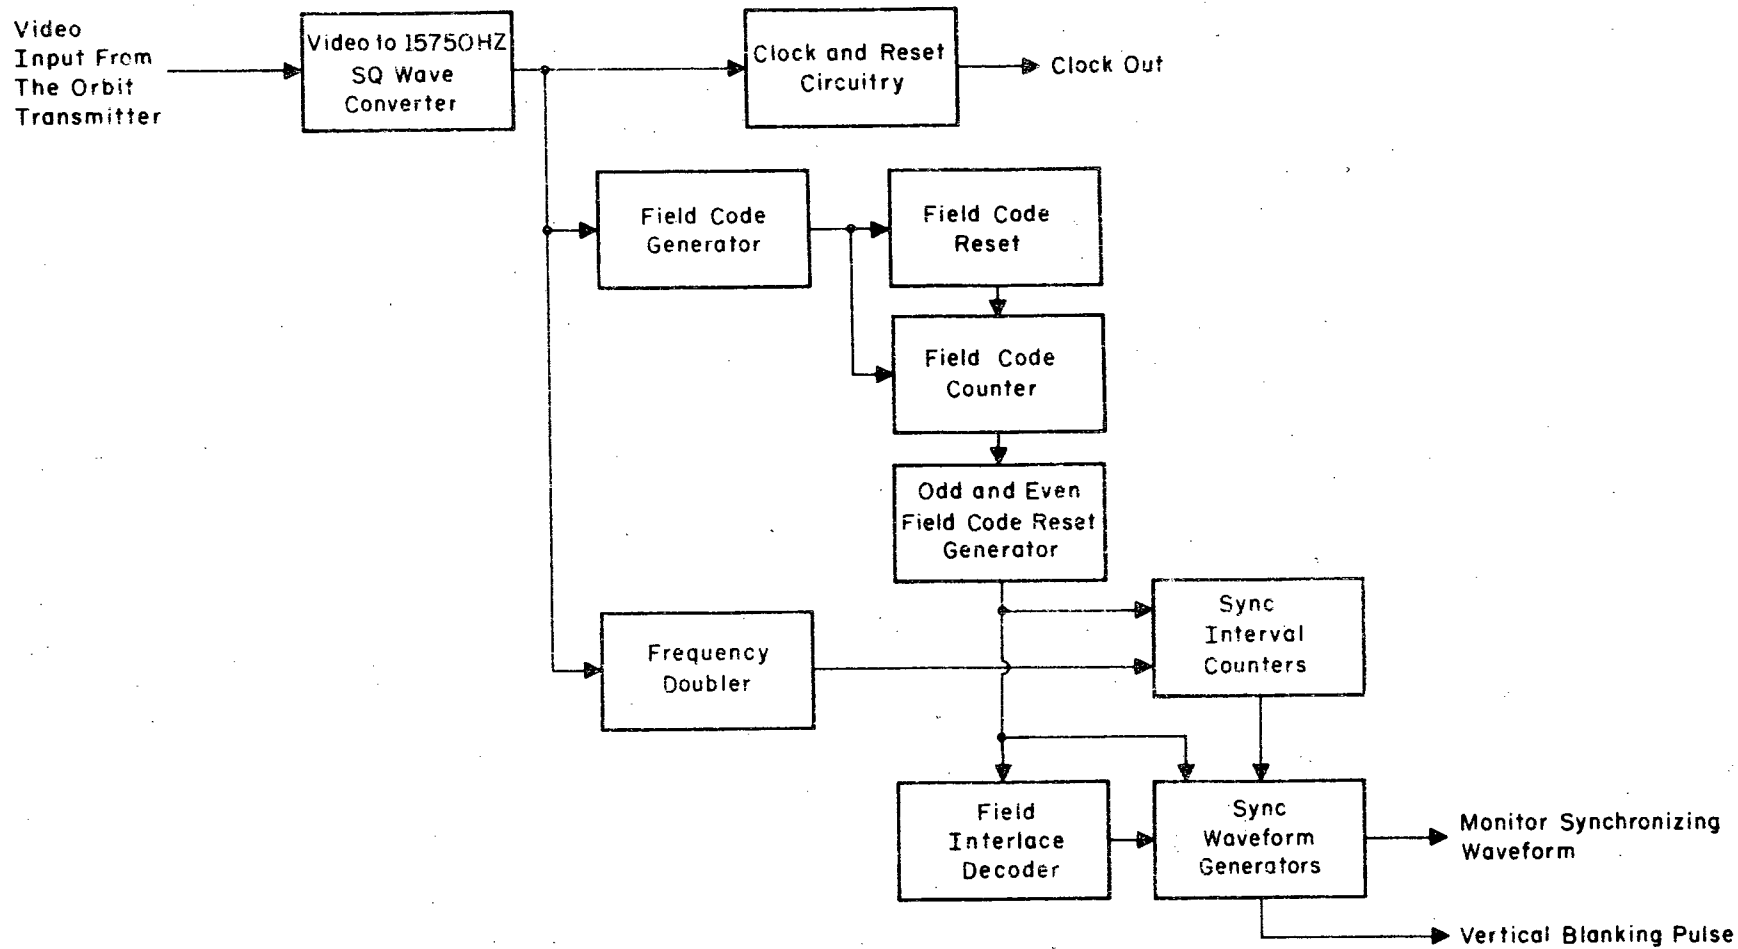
Video Input From The Orbit Transmitter

Video to 15750HZ SQ Wave Converter

Clock and Reset Circuitry

Clock Out

Field Code Generator

Field Code Reset

Field Code Counter

Odd and Even Field Code Reset Generator

Frequency Doubler

Sync Interval Counters

Field Interlace Decoder

Sync Waveform Generators

Monitor Synchronizing Waveform

Vertical Blanking Pulse